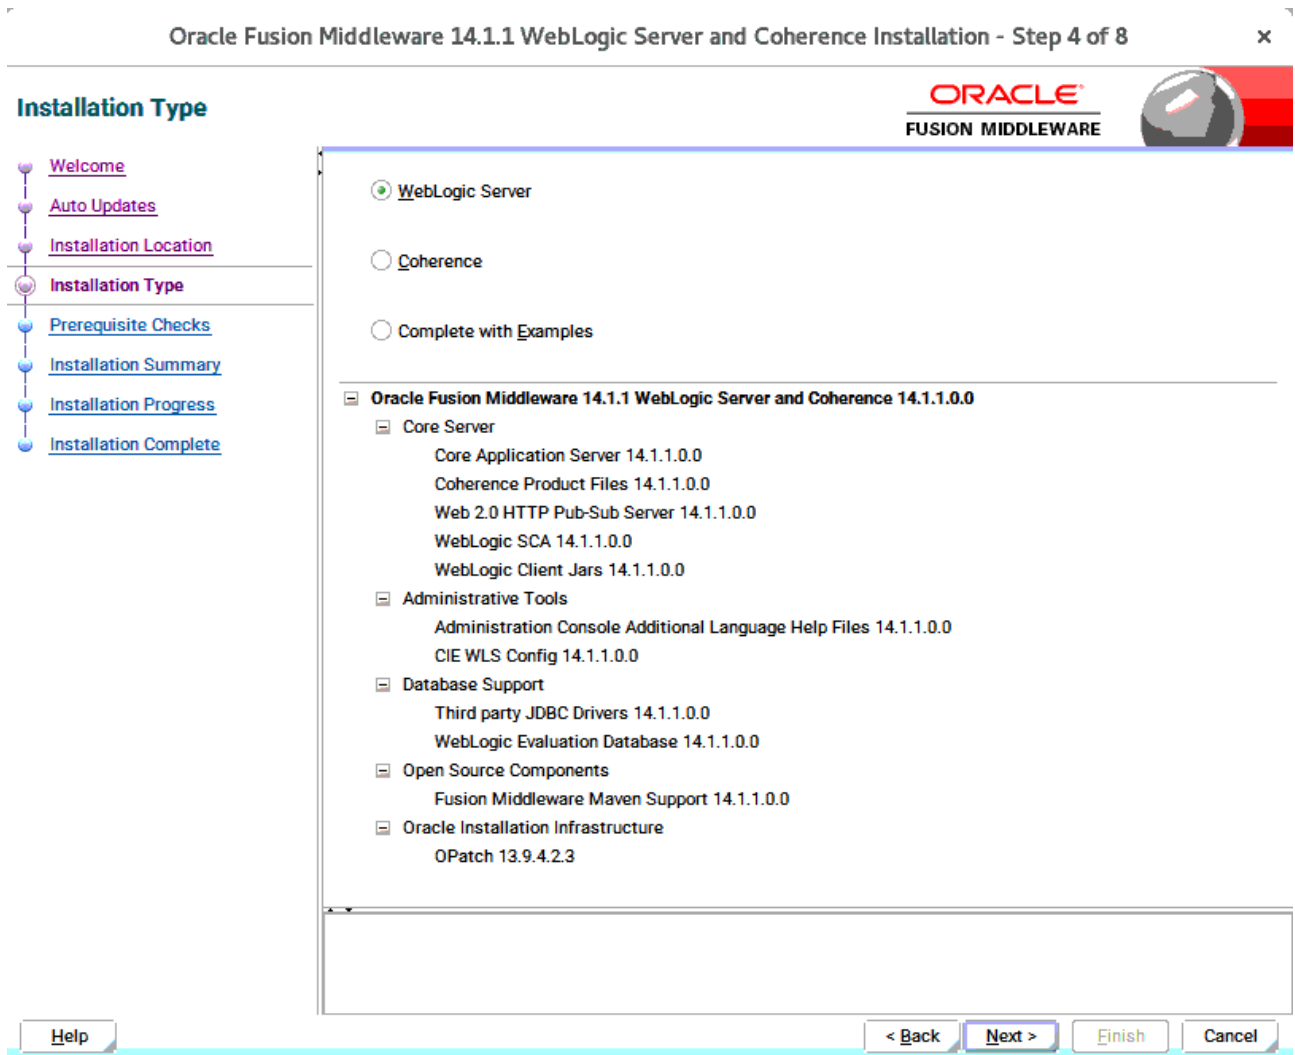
Oracle Fusion Middleware 14.1.1 WebLogic Server and Coherence Installation - Step 4 of 8

Installation Type

ORACLE
FUSION MIDDLEWARE

Welcome
Auto Updates
Installation Location
Installation Type
Prerequisite Checks
Installation Summary
Installation Progress
Installation Complete

WebLogic Server

Coherence

Complete with Examples

Oracle Fusion Middleware 14.1.1 WebLogic Server and Coherence 14.1.1.0.0
Core Server
Core Application Server 14.1.1.0.0
Coherence Product Files 14.1.1.0.0
Web 2.0 HTTP Pub-Sub Server 14.1.1.0.0
WebLogic SCA 14.1.1.0.0
WebLogic Client Jars 14.1.1.0.0
Administrative Tools
Administration Console Additional Language Help Files 14.1.1.0.0
CIE WLS Config 14.1.1.0.0
Database Support
Third party JDBC Drivers 14.1.1.0.0
WebLogic Evaluation Database 14.1.1.0.0
Open Source Components
Fusion Middleware Maven Support 14.1.1.0.0
Oracle Installation Infrastructure
OPatch 13.9.4.2.3

Help
< Back
Next >
Finish
Cancel